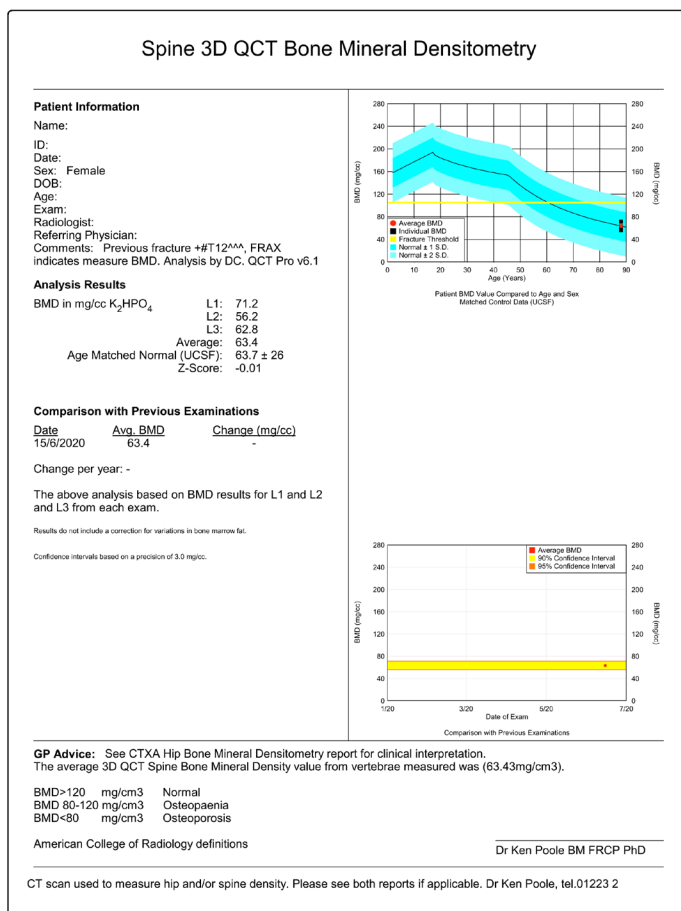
Spine 3D QCT Bone Mineral Densitometry

Patient Information
Name:
ID:
Date:
Sex: Female
DOB:
Age:
Exam:
Radiologist:
Referring Physician:
Comments: Previous fracture +#T12^^^, FRAX indicates measure BMD. Analysis by DC. QCT Pro v6.1

Analysis Results
BMD in mg/cc $K_2HPO_4$ L1: 71.2
L2: 56.2
L3: 62.8
Average: 63.4
Age Matched Normal (UCSF): 63.7 ± 26
Z-Score: -0.01

Comparison with Previous Examinations

| Date | Avg. BMD | Change (mg/cc) |
|---|---|---|
| 15/6/2020 | 63.4 | - |

Change per year: -

The above analysis based on BMD results for L1 and L2 and L3 from each exam.

Results do not include a correction for variations in bone marrow fat.

Confidence intervals based on a precision of 3.0 mg/cc.

280
240
200
160
120
80
40
0
BMD (mg/cc)
Average BMD
Individual BMD
Fracture Threshold
Normal ± 1 S.D.
Normal ± 2 S.D.
0 10 20 30 40 50 60 70 80 90
Age (Years)
280
240
200
160
120
80
40
0
BMD (mg/cc)
Patient BMD Value Compared to Age and Sex Matched Control Data (UCSF)

280
240
200
160
120
80
40
0
BMD (mg/cc)
Average BMD
90% Confidence Interval
95% Confidence Interval
1/20 3/20 5/20 7/20
Date of Exam
280
240
200
160
120
80
40
0
BMD (mg/cc)
Comparison with Previous Examinations

GP Advice: See CTXA Hip Bone Mineral Densitometry report for clinical interpretation.
The average 3D QCT Spine Bone Mineral Density value from vertebrae measured was (63.43mg/cm3).

BMD>120 mg/cm3 Normal
BMD 80-120 mg/cm3 Osteopaenia
BMD<80 mg/cm3 Osteoporosis

American College of Radiology definitions

Dr Ken Poole BM FRCP PhD

CT scan used to measure hip and/or spine density. Please see both reports if applicable. Dr Ken Poole, tel.01223 2